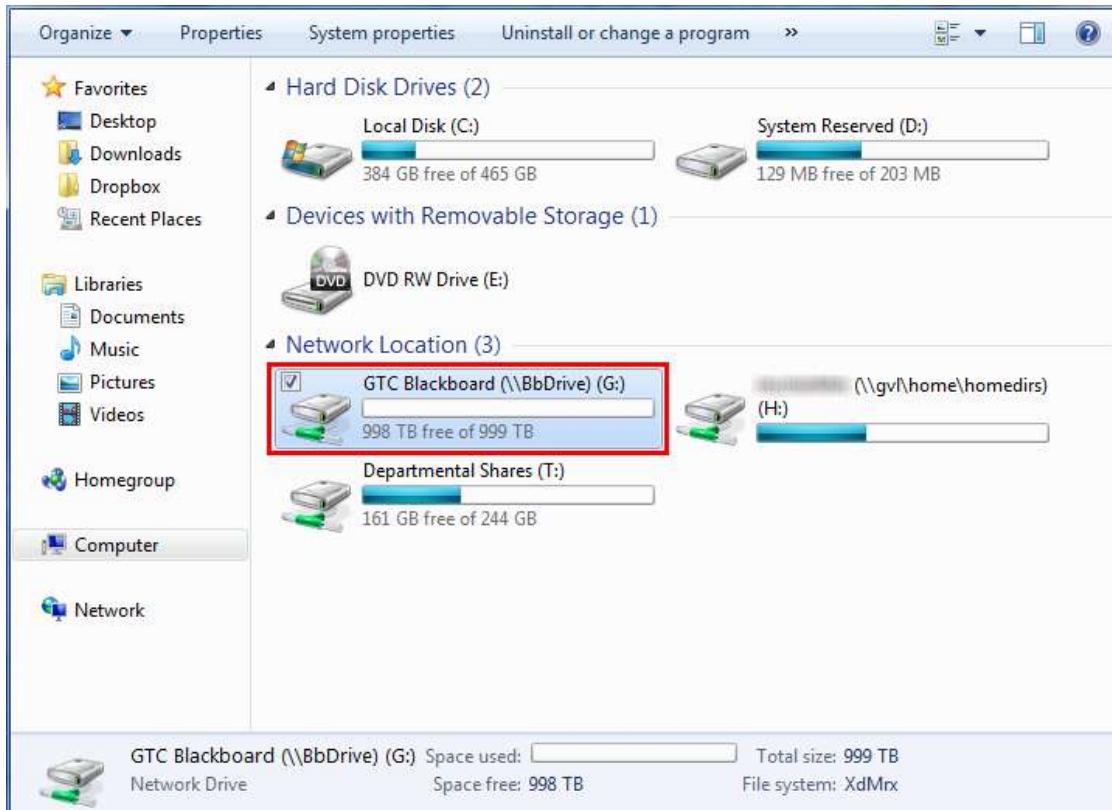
Organize ▾ Properties System properties Uninstall or change a program »

Favorites
Desktop
Downloads
Dropbox
Recent Places

Libraries
Documents
Music
Pictures
Videos

Homegroup

Computer

Network

Hard Disk Drives (2)

Local Disk (C:)
384 GB free of 465 GB

System Reserved (D:)
129 MB free of 203 MB

Devices with Removable Storage (1)

DVD
DVD RW Drive (E:)

Network Location (3)

GTC Blackboard (\\BbDrive) (G:)
998 TB free of 999 TB

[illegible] (\\gvl\home\homedirs) (H:)

Departmental Shares (T:)
161 GB free of 244 GB

GTC Blackboard (\\BbDrive) (G:) Space used: Total size: 999 TB
Network Drive Space free: 998 TB File system: XdMrx